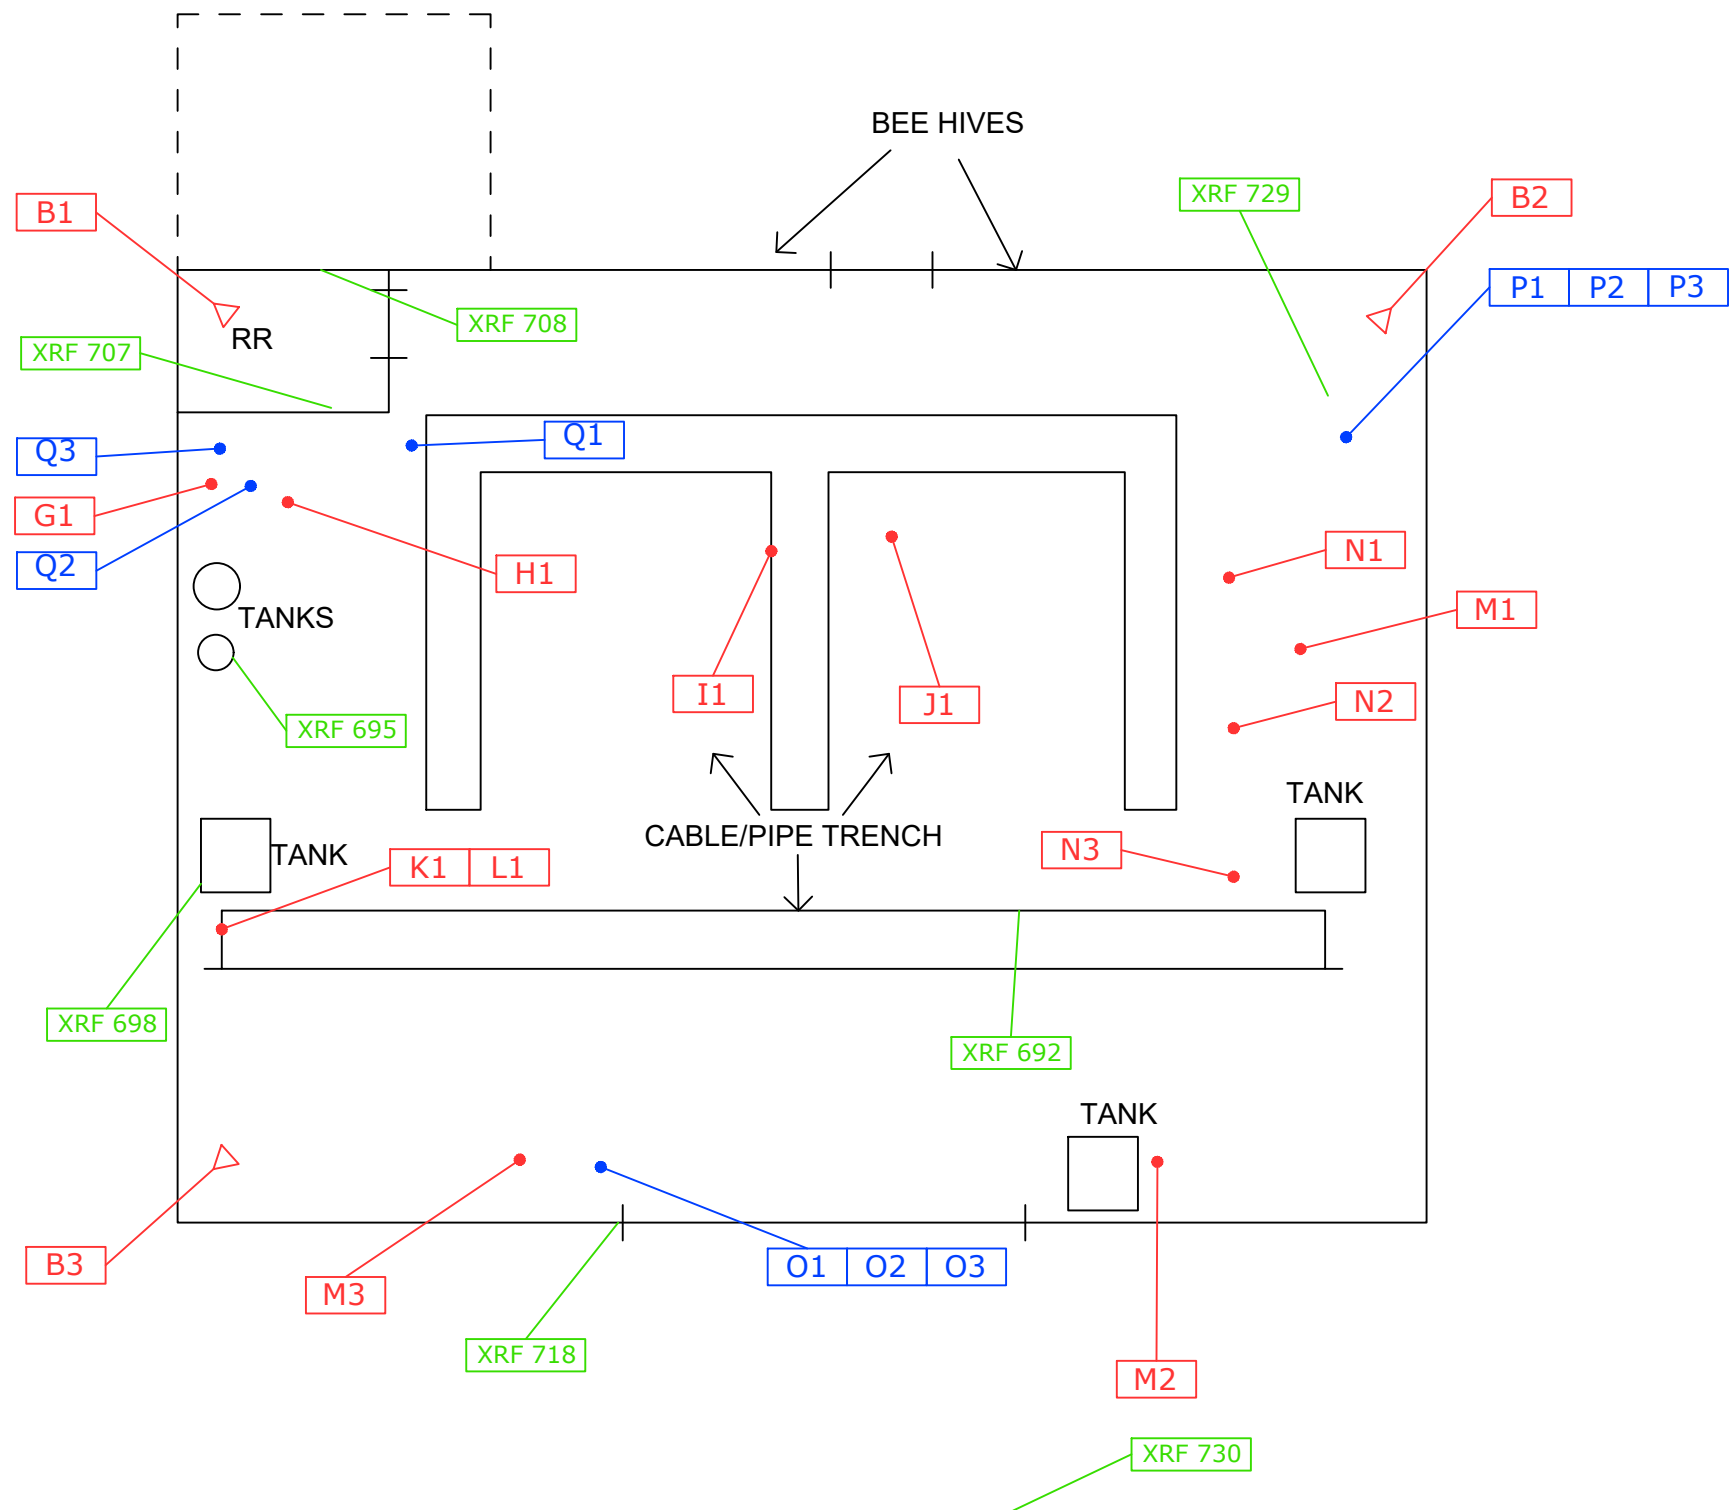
BEE HIVES

B1

XRF 729

B2

P1 P2 P3

XRF 708

RR

XRF 707

Q3

Q1

G1

Q2

H1

N1

TANKS

M1

I1

J1

N2

XRF 695

TANK

TANK

CABLE/PIPE TRENCH

N3

K1 L1

XRF 698

XRF 692

TANK

B3

M3

O1 O2 O3

XRF 718

M2

XRF 730